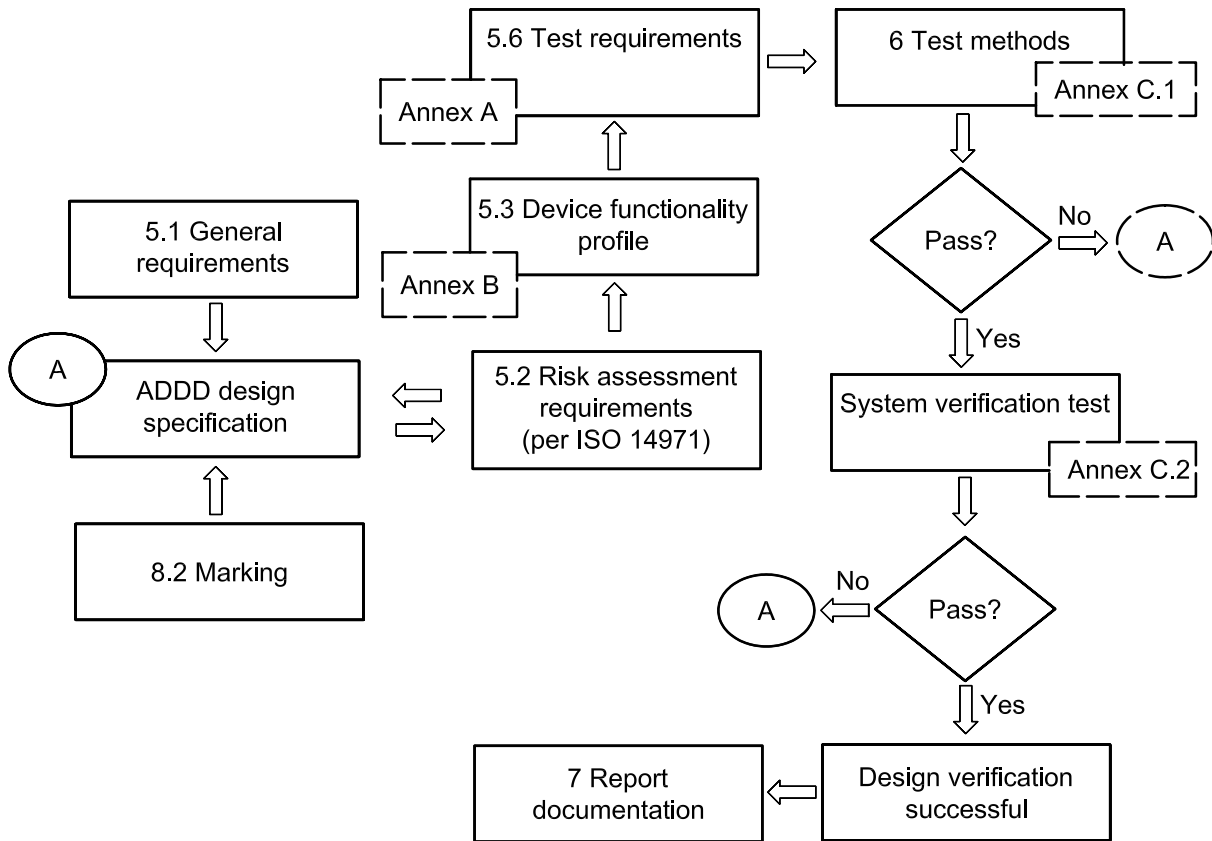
5.6 Test requirements

Annex A

6 Test methods

Annex C.1

5.3 Device functionality profile

Annex B

5.1 General requirements

Pass?

No

A

Yes

A

ADDD design specification

5.2 Risk assessment requirements (per ISO 14971)

System verification test

Annex C.2

8.2 Marking

No

A

Pass?

Yes

7 Report documentation

Design verification successful